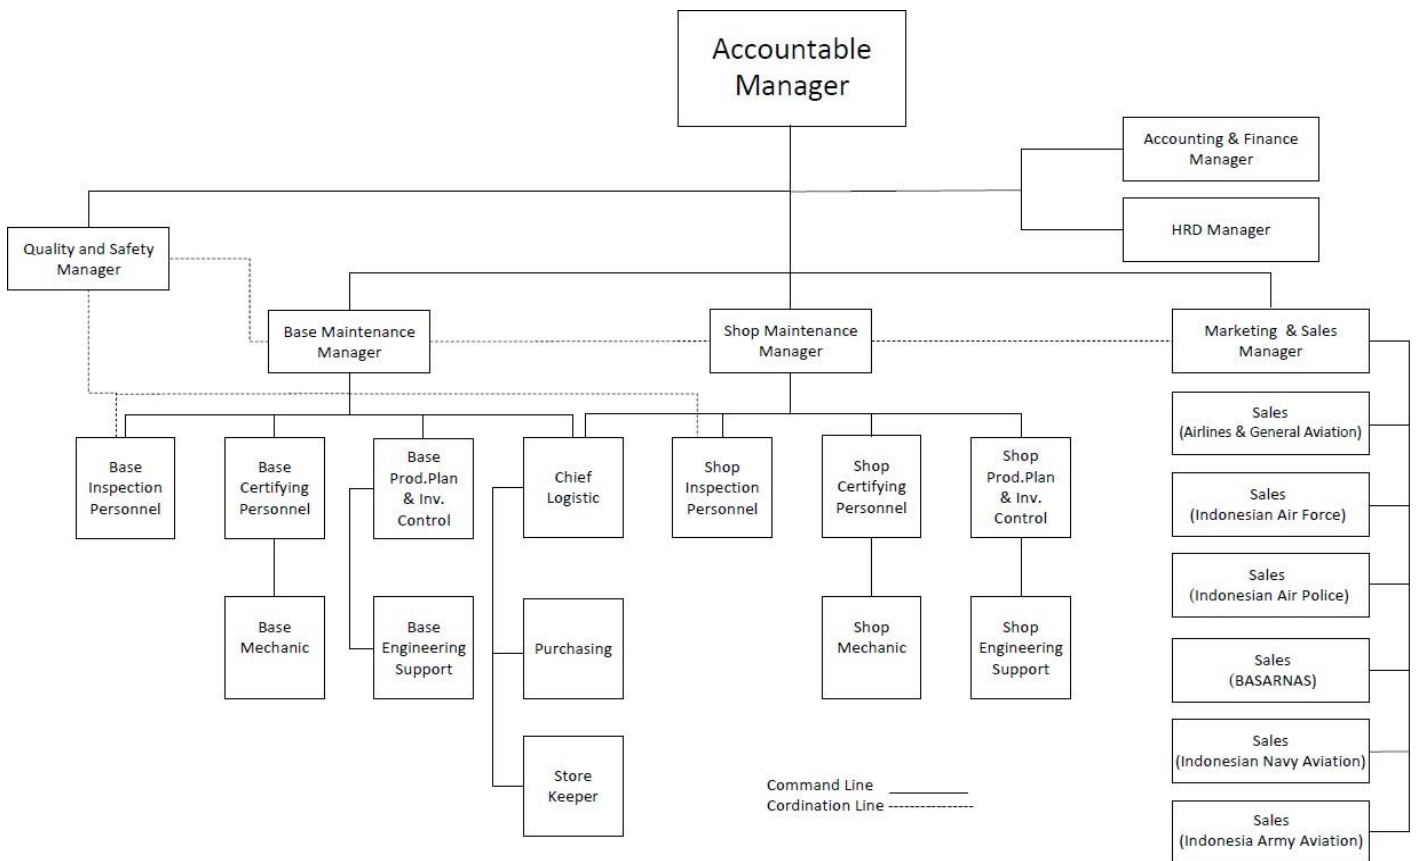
Accountable Manager

Accounting & Finance Manager

HRD Manager

Quality and Safety Manager

Base Maintenance Manager

Shop Maintenance Manager

Marketing & Sales Manager

Base Inspection Personnel

Base Certifying Personnel

Base Prod.Plan & Inv. Control

Chief Logistic

Shop Inspection Personnel

Shop Certifying Personnel

Shop Prod.Plan & Inv. Control

Base Mechanic

Base Engineering Support

Purchasing

Store Keeper

Shop Mechanic

Shop Engineering Support

Sales (Airlines & General Aviation)

Sales (Indonesian Air Force)

Sales (Indonesian Air Police)

Sales (BASARNAS)

Sales (Indonesian Navy Aviation)

Sales (Indonesia Army Aviation)

Command Line
Cordination Line